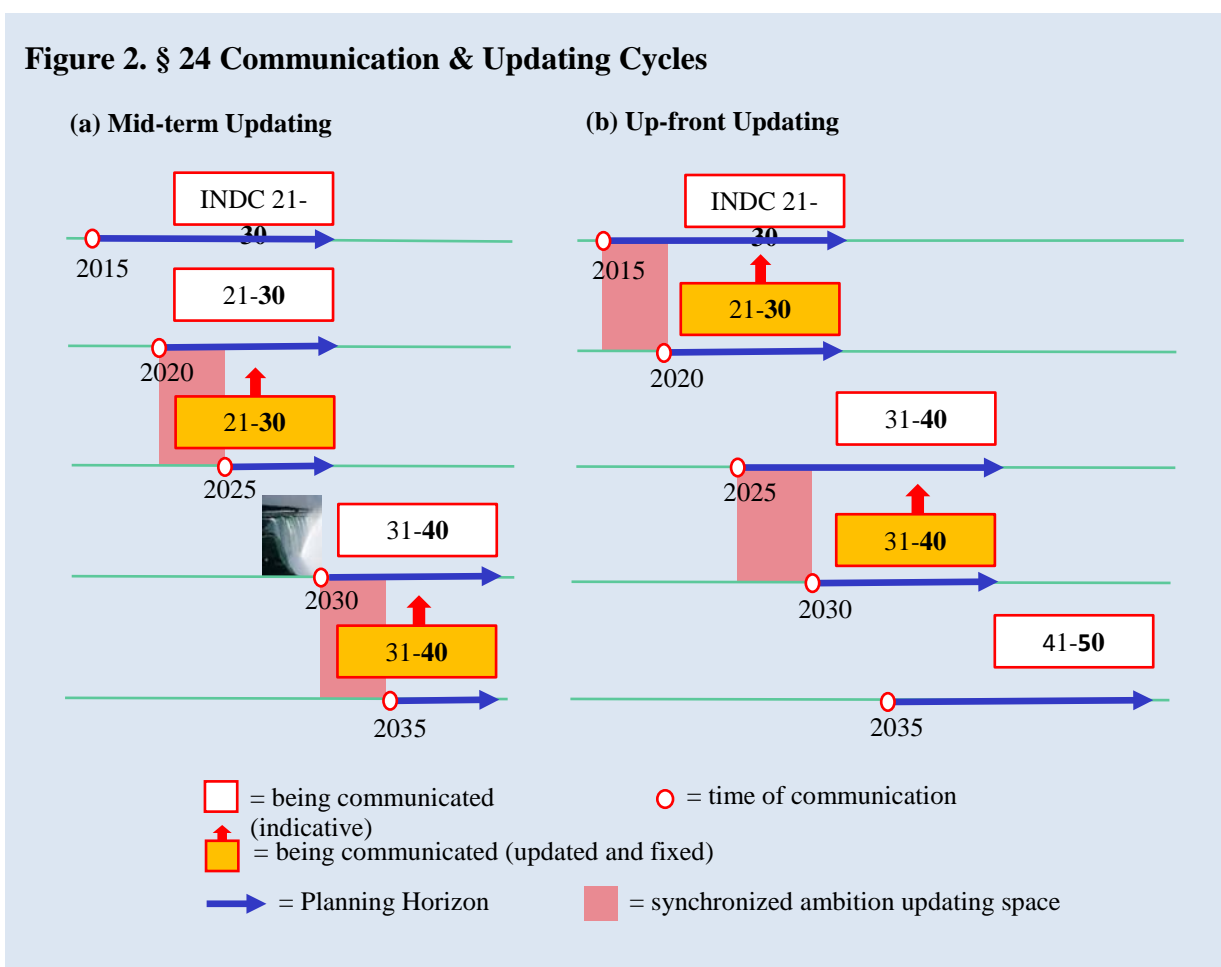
Figure 2. § 24 Communication & Updating Cycles

(a) Mid-term Updating

INDC 21-30

2015

21-30

2020

21-30

2025

31-40

2030

31-40

2035

(b) Up-front Updating

INDC 21-30

2015

21-30

2020

31-40

2025

31-40

2030

41-50

2035

= being communicated (indicative)

= time of communication

= being communicated (updated and fixed)

= Planning Horizon

= synchronized ambition updating space